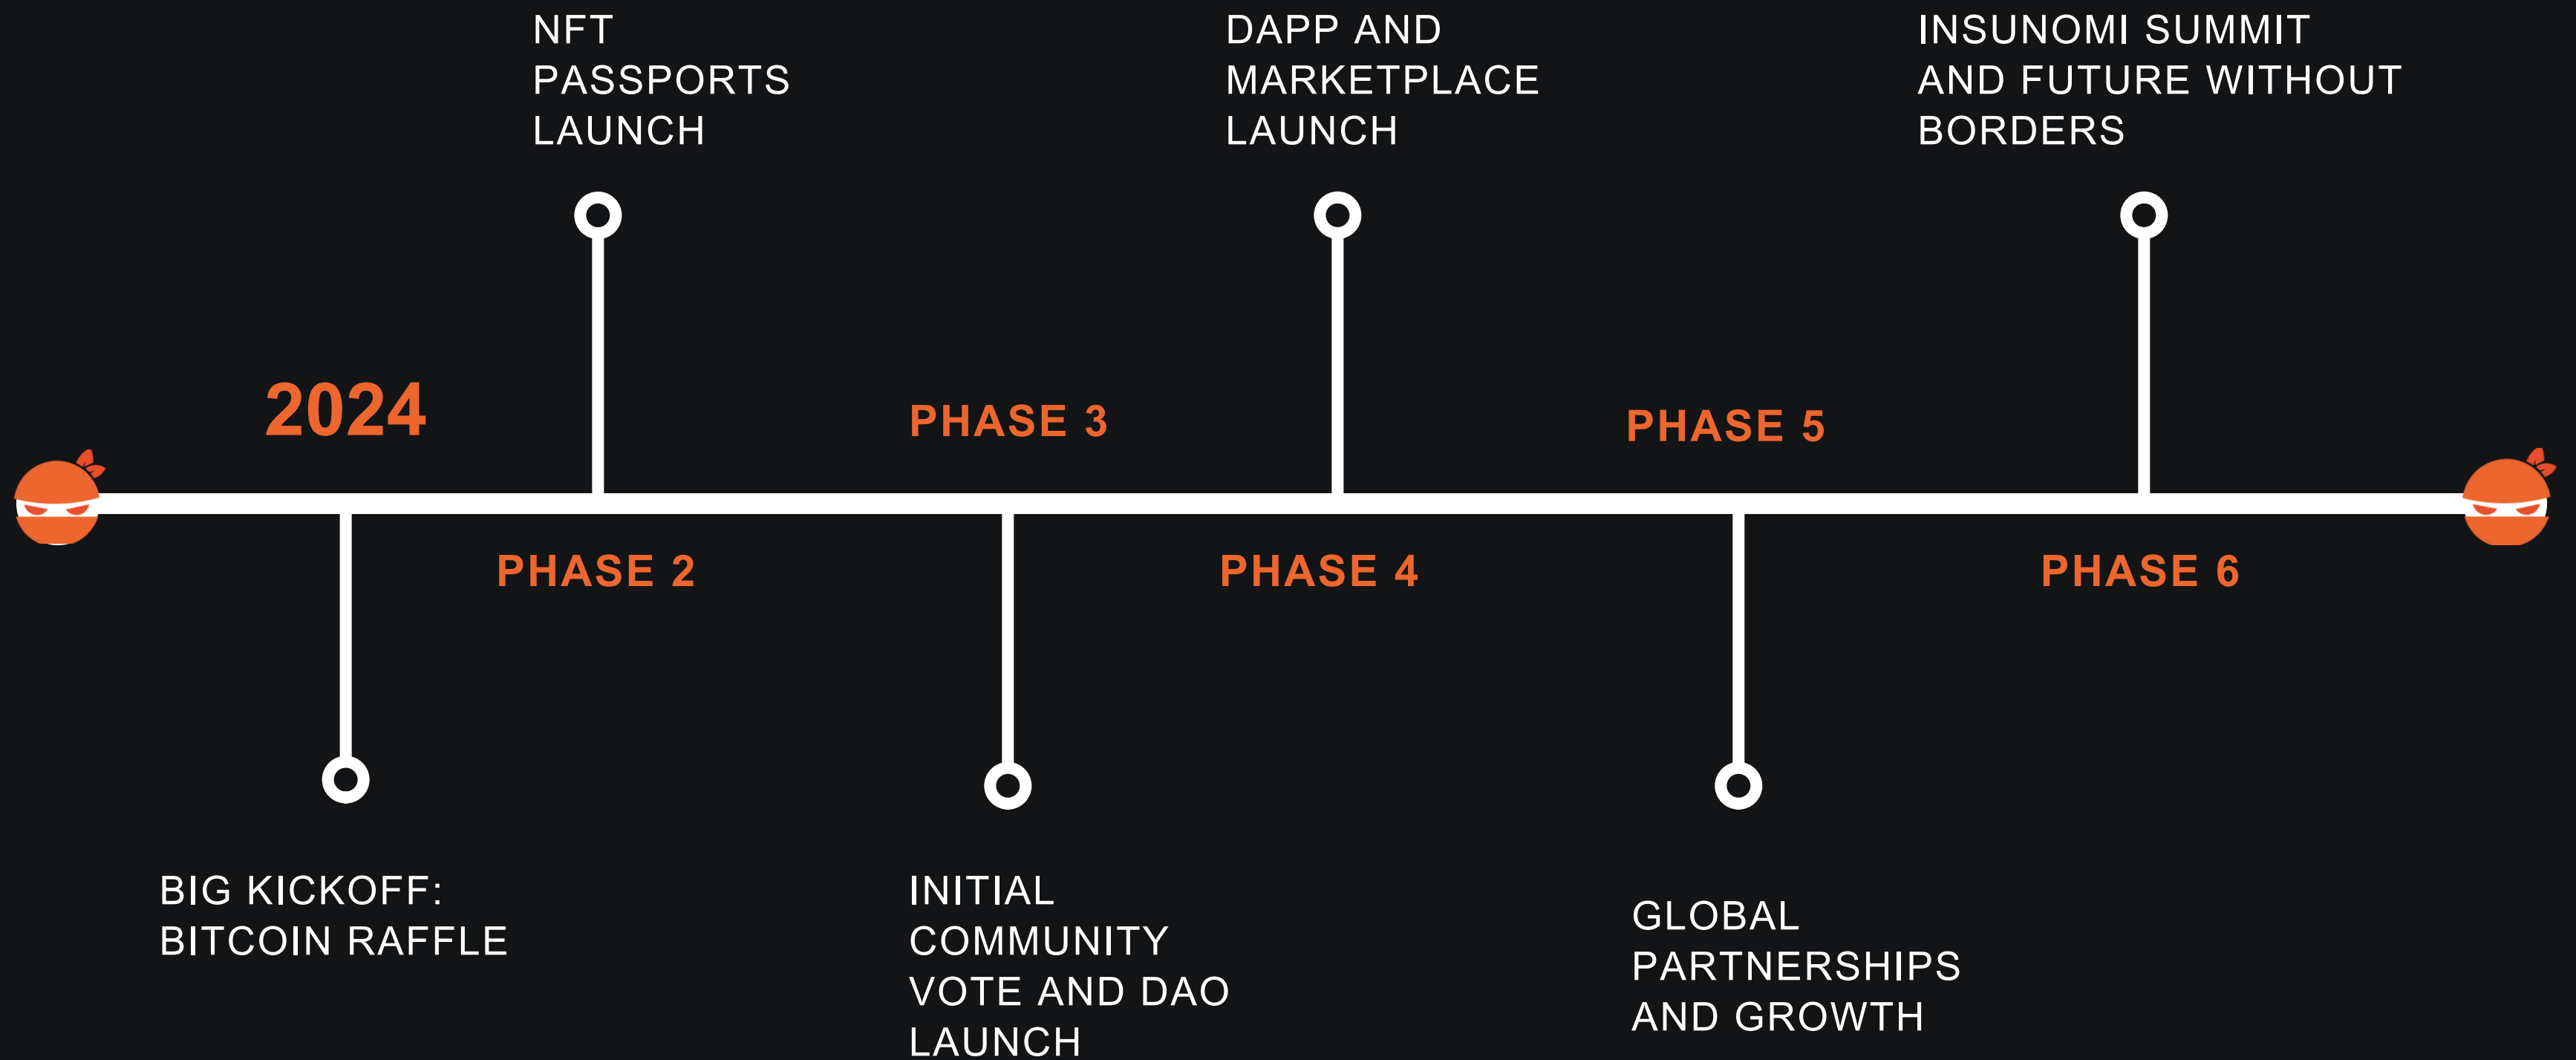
NFT PASSPORTS LAUNCH

DAPP AND MARKETPLACE LAUNCH

INSUNOMI SUMMIT AND FUTURE WITHOUT BORDERS

2024

PHASE 3

PHASE 5

PHASE 2

PHASE 4

PHASE 6

BIG KICKOFF: BITCOIN RAFFLE

INITIAL COMMUNITY VOTE AND DAO LAUNCH

GLOBAL PARTNERSHIPS AND GROWTH